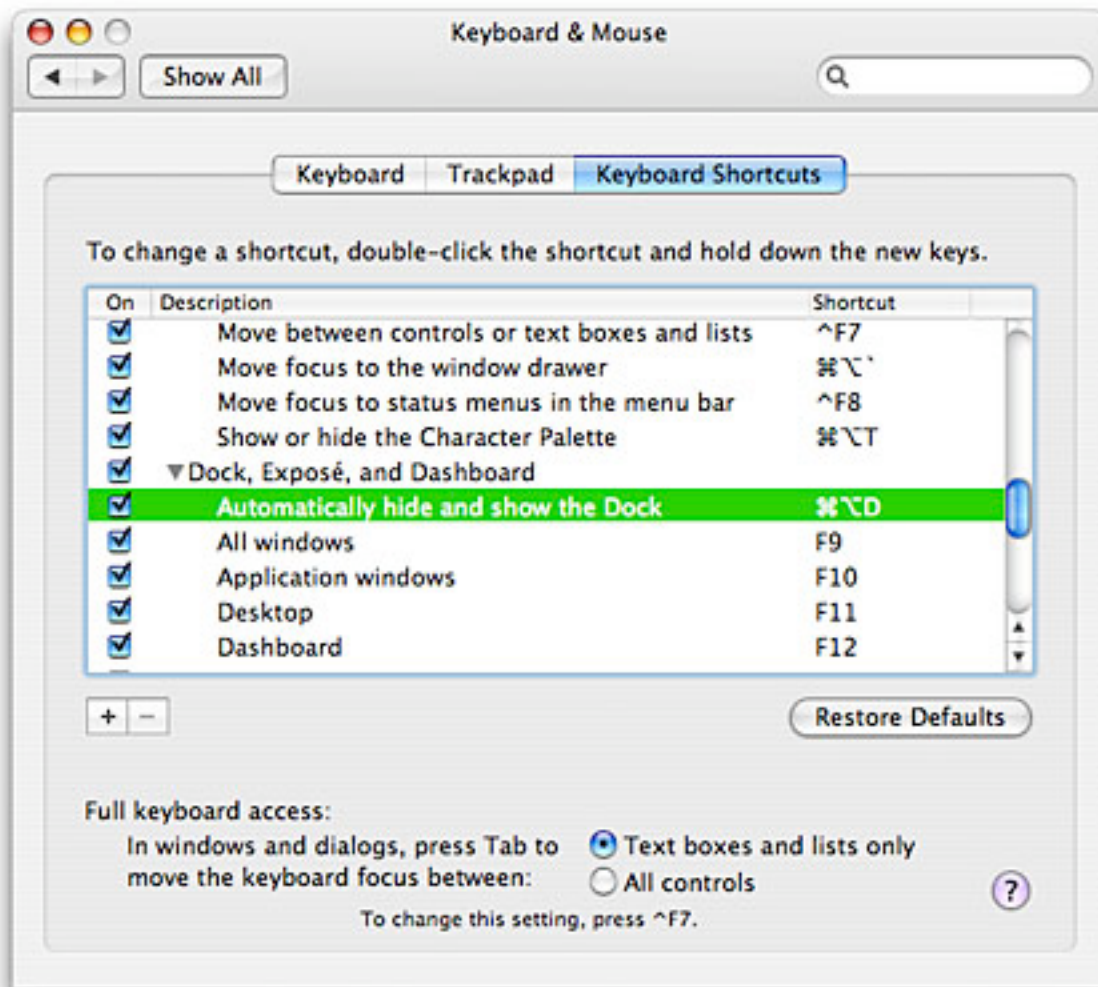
Keyboard & Mouse

Show All

Keyboard | Trackpad | Keyboard Shortcuts

To change a shortcut, double-click the shortcut and hold down the new keys.

| On | Description | Shortcut |
|---|---|---|
| ☑ | Move between controls or text boxes and lists | ^F7 |
| ☑ | Move focus to the window drawer | ⌘⌥` |
| ☑ | Move focus to status menus in the menu bar | ^F8 |
| ☑ | Show or hide the Character Palette | ⌘⌥T |
| ☑ | ▼Dock, Exposé, and Dashboard | |
| ☑ | Automatically hide and show the Dock | ⌘⌥D |
| ☑ | All windows | F9 |
| ☑ | Application windows | F10 |
| ☑ | Desktop | F11 |
| ☑ | Dashboard | F12 |

+ −

Restore Defaults

Full keyboard access:
In windows and dialogs, press Tab to move the keyboard focus between:
Text boxes and lists only
All controls

To change this setting, press ^F7.

?